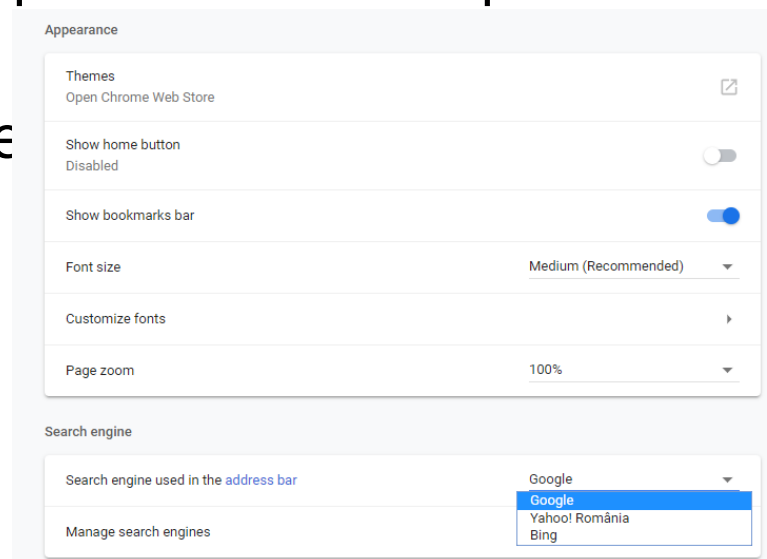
Appearance

Themes
Open Chrome Web Store

Show home button
Disabled

Show bookmarks bar

Font size
Medium (Recommended)

Customize fonts

Page zoom
100%

Search engine

Search engine used in the address bar
Google
Google
Yahoo! România
Bing

Manage search engines